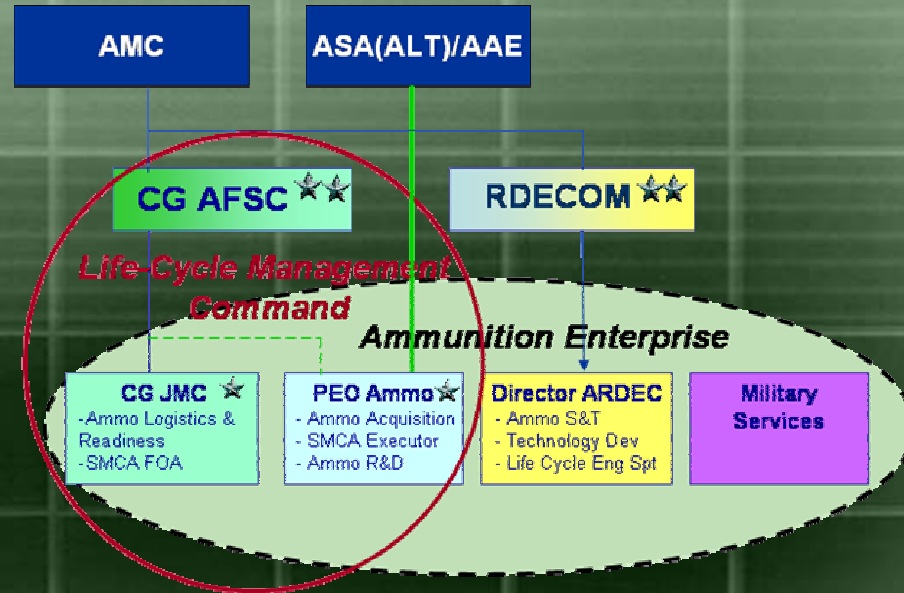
AMC

ASA(ALT)/AAE

CG AFSC

RDECOM

Life-Cycle Management Command

Ammunition Enterprise

CG JMC
-Ammo Logistics & Readiness
-SMCA FOA

PEO Ammo
- Ammo Acquisition
- SMCA Executor
- Ammo R&D

Director ARDEC
- Ammo S&T
- Technology Dev
- Life Cycle Eng Spt

Military Services